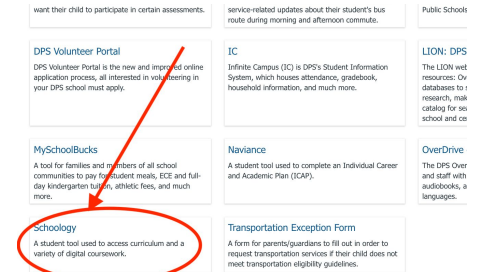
want their child to participate in certain assessments.

service-related updates about their student's bus route during morning and afternoon commute.

Public Schools

DPS Volunteer Portal

DPS Volunteer Portal is the new and improved online application process, all interested in volunteering in your DPS school must apply.

IC

Infinite Campus (IC) is DPS's Student Information System, which houses attendance, gradebook, household information, and much more.

LION: DPS

The LION web resources: Ov databases to s research, mak catalog for se school and ce

MySchoolBucks

A tool for families and members of all school communities to pay for student meals, ECE and full-day kindergarten tuition, athletic fees, and much more.

Naviance

A student tool used to complete an Individual Career and Academic Plan (ICAP).

OverDrive

The DPS Ove and staff wit audiobooks, a languages.

Schoology

A student tool used to access curriculum and a variety of digital coursework.

Transportation Exception Form

A form for parents/guardians to fill out in order to request transportation services if their child does not meet transportation eligibility guidelines.